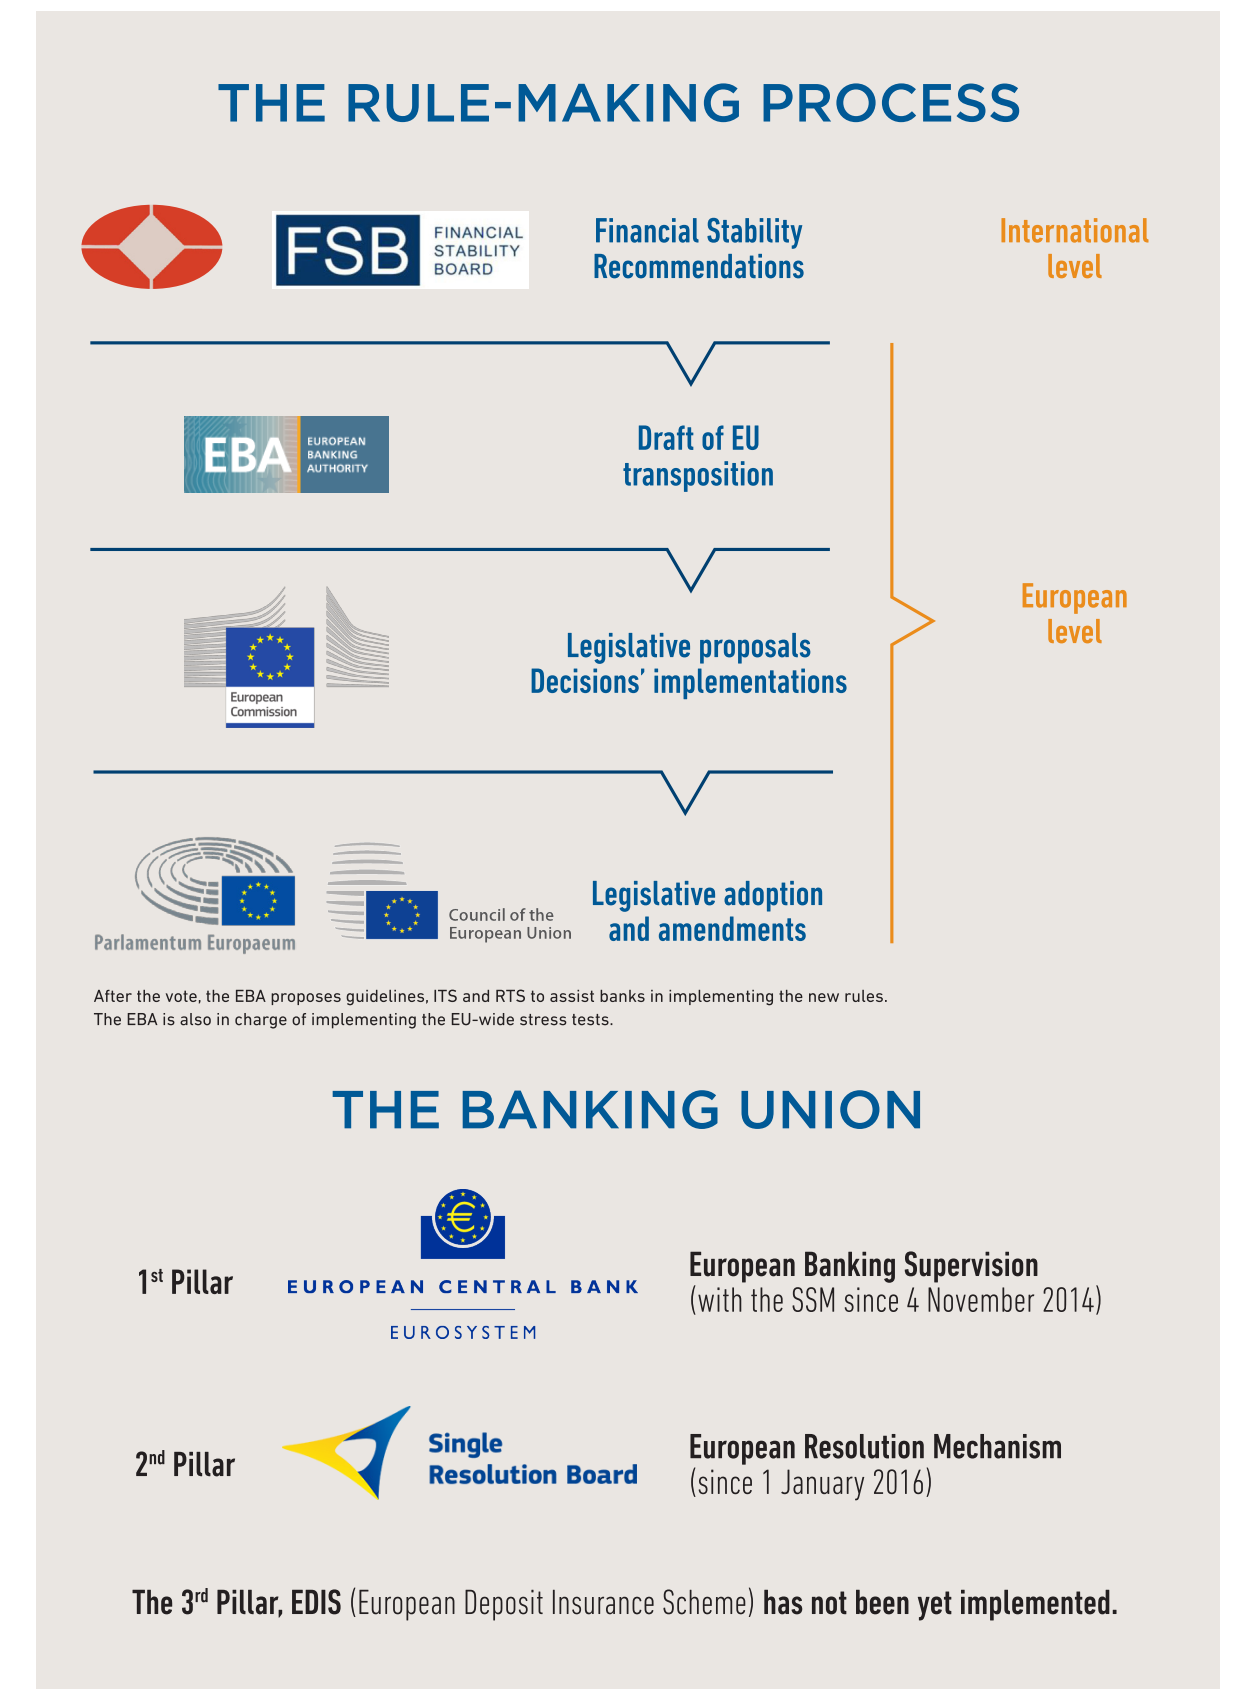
THE RULE-MAKING PROCESS

FSB FINANCIAL STABILITY BOARD

Financial Stability Recommendations

International level

EBA EUROPEAN BANKING AUTHORITY

Draft of EU transposition

European Commission

Legislative proposals Decisions' implementations

European level

Parlamentum Europaeum

Council of the European Union

Legislative adoption and amendments

After the vote, the EBA proposes guidelines, ITS and RTS to assist banks in implementing the new rules. The EBA is also in charge of implementing the EU-wide stress tests.

THE BANKING UNION

1$^{st}$ Pillar

EUROPEAN CENTRAL BANK

EUROSYSTEM

European Banking Supervision (with the SSM since 4 November 2014)

2$^{nd}$ Pillar

Single Resolution Board

European Resolution Mechanism (since 1 January 2016)

The 3$^{rd}$ Pillar, EDIS (European Deposit Insurance Scheme) has not been yet implemented.